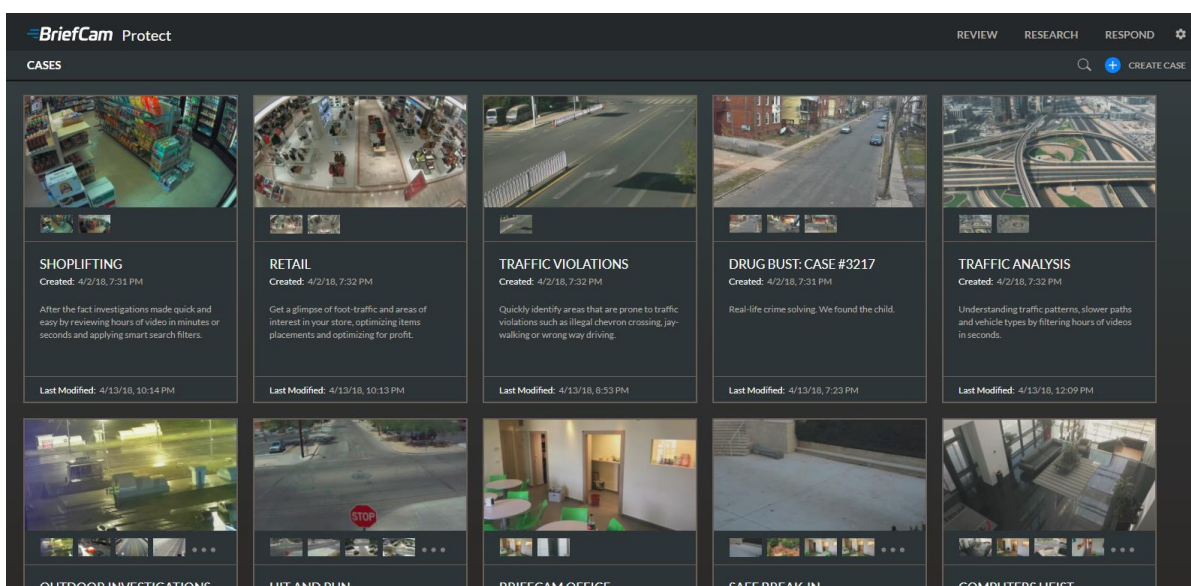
BriefCam Protect

REVIEW RESEARCH RESPOND

CASES

CREATE CASE

SHOPLIFTING
Created: 4/2/18, 7:31 PM
After the fact investigations made quick and easy by reviewing hours of video in minutes or seconds and applying smart search filters.
Last Modified: 4/13/18, 10:14 PM

RETAIL
Created: 4/2/18, 7:32 PM
Get a glimpse of foot-traffic and areas of interest in your store, optimizing items placements and optimizing for profit.
Last Modified: 4/13/18, 10:13 PM

TRAFFIC VIOLATIONS
Created: 4/2/18, 7:32 PM
Quickly identify areas that are prone to traffic violations such as illegal chevron crossing, jaywalking or wrong way driving.
Last Modified: 4/13/18, 8:53 PM

DRUG BUST: CASE #3217
Created: 4/2/18, 7:31 PM
Real-life crime solving. We found the child.
Last Modified: 4/13/18, 7:23 PM

TRAFFIC ANALYSIS
Created: 4/2/18, 7:32 PM
Understanding traffic patterns, slower paths and vehicle types by filtering hours of videos in seconds.
Last Modified: 4/13/18, 12:09 PM

STOP

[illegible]

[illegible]

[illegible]

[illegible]

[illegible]